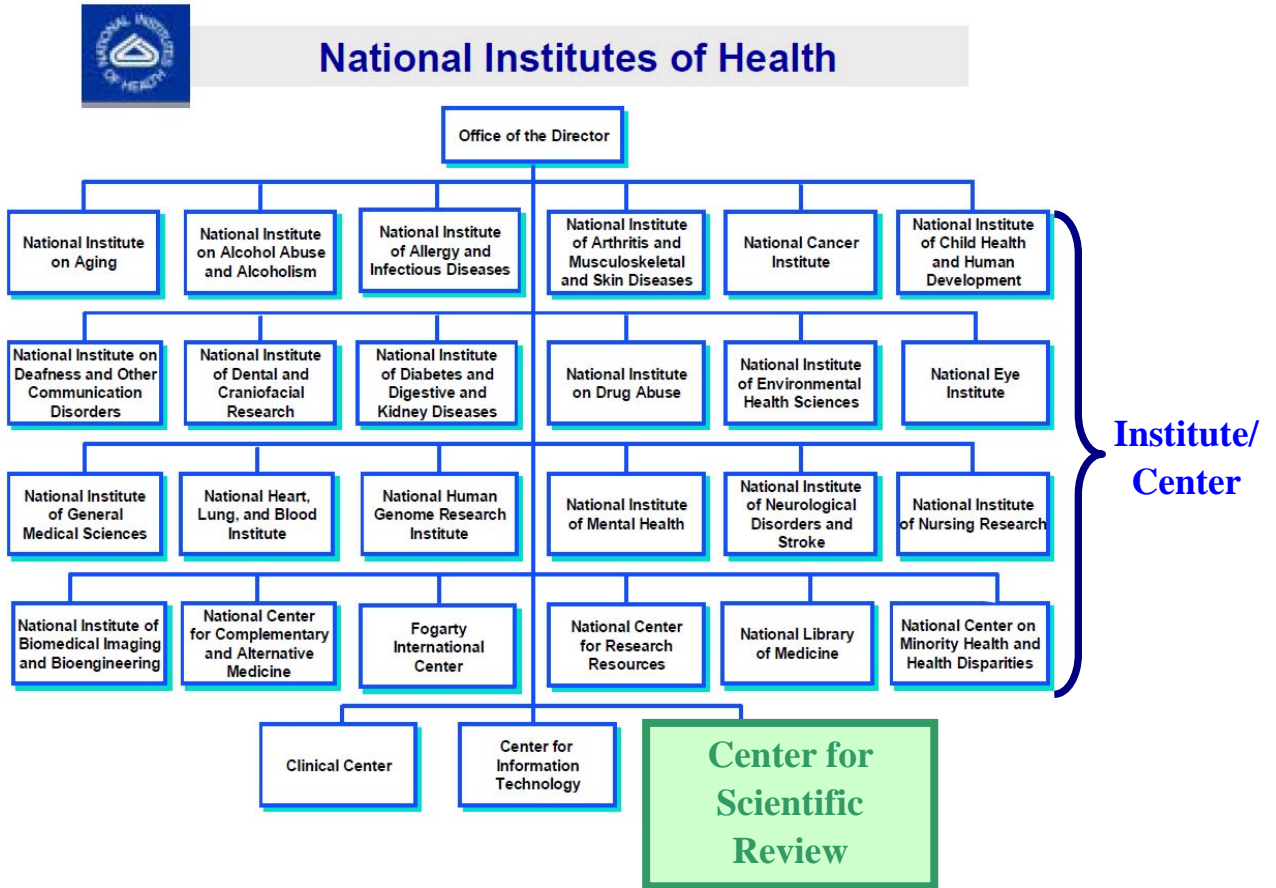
NATIONAL INSTITUTES OF HEALTH

National Institutes of Health

Office of the Director

National Institute on Aging

National Institute on Alcohol Abuse and Alcoholism

National Institute of Allergy and Infectious Diseases

National Institute of Arthritis and Musculoskeletal and Skin Diseases

National Cancer Institute

National Institute of Child Health and Human Development

National Institute on Deafness and Other Communication Disorders

National Institute of Dental and Craniofacial Research

National Institute of Diabetes and Digestive and Kidney Diseases

National Institute on Drug Abuse

National Institute of Environmental Health Sciences

National Eye Institute

National Institute of General Medical Sciences

National Heart, Lung, and Blood Institute

National Human Genome Research Institute

National Institute of Mental Health

National Institute of Neurological Disorders and Stroke

National Institute of Nursing Research

National Institute of Biomedical Imaging and Bioengineering

National Center for Complementary and Alternative Medicine

Fogarty International Center

National Center for Research Resources

National Library of Medicine

National Center on Minority Health and Health Disparities

Institute/ Center

Clinical Center

Center for Information Technology

Center for Scientific Review